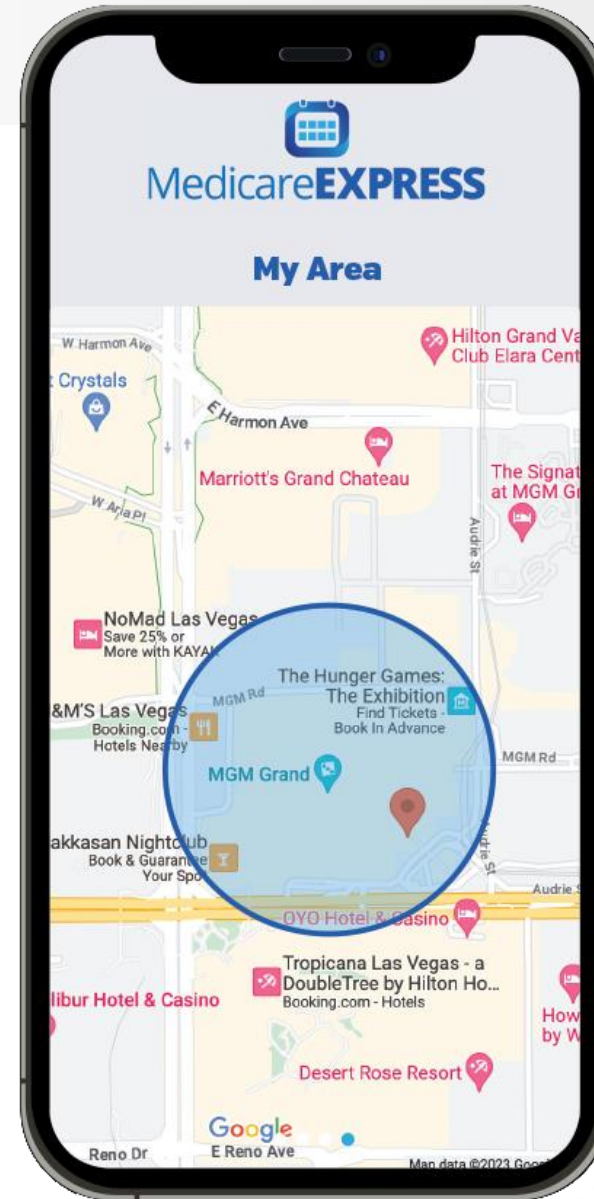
MedicareEXPRESS

My Area

W Harmon Ave

Hilton Grand Va Club Elara Cent

Crystals

E Harmon Ave

Marriott's Grand Chateau

The Signat at MGM Gr

W Aria Pl

Audrie St

NoMad Las Vegas
Save 25% or More with KAYAK

The Hunger Games: The Exhibition
Find Tickets - Book In Advance

MGM Rd

&M'S Las Vegas
Booking.com - Hotels Nearby

MGM Rd

MGM Grand

akkasan Nightclub
Book & Guarantee Your Spot

Audrie St

Audrie St

OYO Hotel & Casino

Tropicana Las Vegas - a DoubleTree by Hilton Ho...
Booking.com - Hotels

libur Hotel & Casino

How by W

Desert Rose Resort

Google

Reno Dr

E Reno Ave

Map data ©2023 Goo